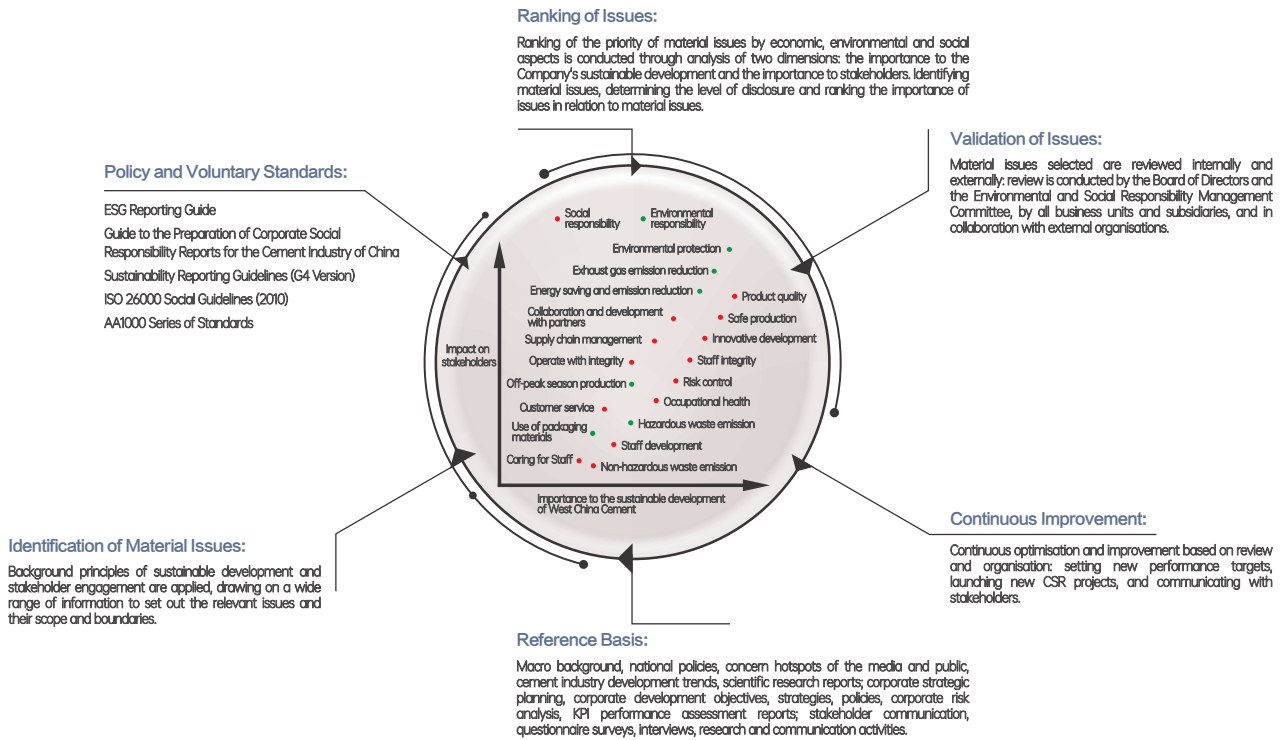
Ranking of Issues:

Ranking of the priority of material issues by economic, environmental and social aspects is conducted through analysis of two dimensions: the importance to the Company's sustainable development and the importance to stakeholders. Identifying material issues, determining the level of disclosure and ranking the importance of issues in relation to material issues.

Validation of Issues:

Material issues selected are reviewed internally and externally: review is conducted by the Board of Directors and the Environmental and Social Responsibility Management Committee, by all business units and subsidiaries, and in collaboration with external organisations.

Policy and Voluntary Standards:

ESG Reporting Guide
Guide to the Preparation of Corporate Social Responsibility Reports for the Cement Industry of China
Sustainability Reporting Guidelines (G4 Version)
ISO 26000 Social Guidelines (2010)
AA1000 Series of Standards

Social responsibility
Environmental responsibility
Environmental protection
Exhaust gas emission reduction
Energy saving and emission reduction
Product quality
Collaboration and development with partners
Safe production
Supply chain management
Innovative development
Impact on stakeholders
Operate with integrity
Staff integrity
Off-peak season production
Risk control
Occupational health
Customer service
Use of packaging materials
Hazardous waste emission
Staff development
Caring for Staff
Non-hazardous waste emission
Importance to the sustainable development of West China Cement

Identification of Material Issues:

Background principles of sustainable development and stakeholder engagement are applied, drawing on a wide range of information to set out the relevant issues and their scope and boundaries.

Continuous Improvement:

Continuous optimisation and improvement based on review and organisation: setting new performance targets, launching new CSR projects, and communicating with stakeholders.

Reference Basis:

Macro background, national policies, concern hotspots of the media and public, cement industry development trends, scientific research reports; corporate strategic planning, corporate development objectives, strategies, policies, corporate risk analysis, KPI performance assessment reports; stakeholder communication, questionnaire surveys, interviews, research and communication activities.